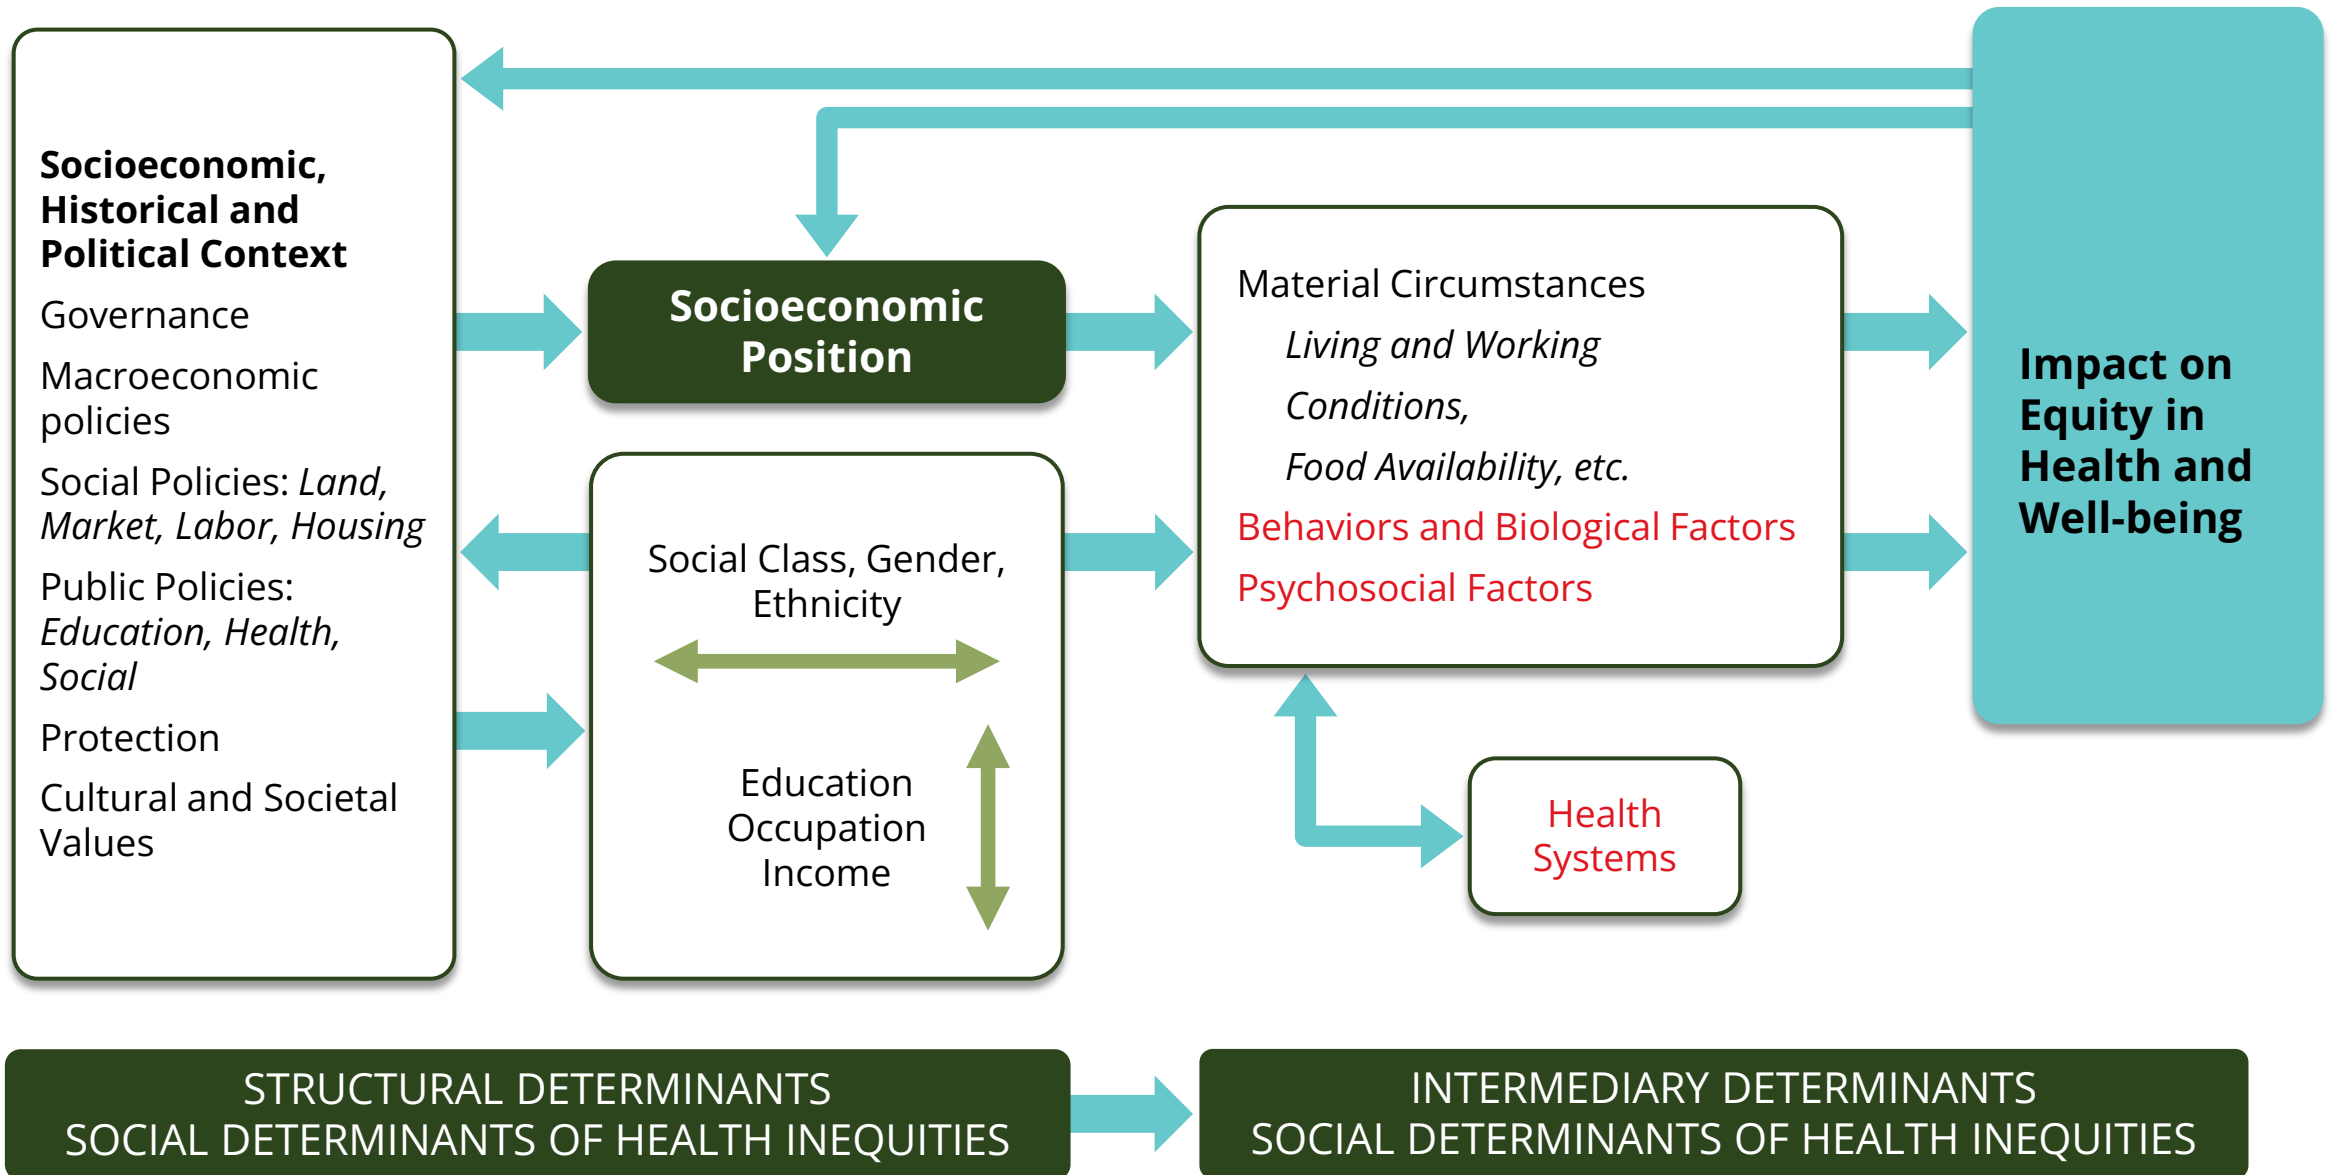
Socioeconomic, Historical and Political Context

Governance

Macroeconomic policies

Social Policies: *Land, Market, Labor, Housing*

Public Policies: *Education, Health, Social*

Protection

Cultural and Societal Values

Socioeconomic Position

Social Class, Gender, Ethnicity

Education
Occupation
Income

Material Circumstances

*Living and Working*

*Conditions,*

*Food Availability, etc.*

Behaviors and Biological Factors

Psychosocial Factors

Health Systems

Impact on Equity in Health and Well-being

STRUCTURAL DETERMINANTS
SOCIAL DETERMINANTS OF HEALTH INEQUITIES

INTERMEDIARY DETERMINANTS
SOCIAL DETERMINANTS OF HEALTH INEQUITIES